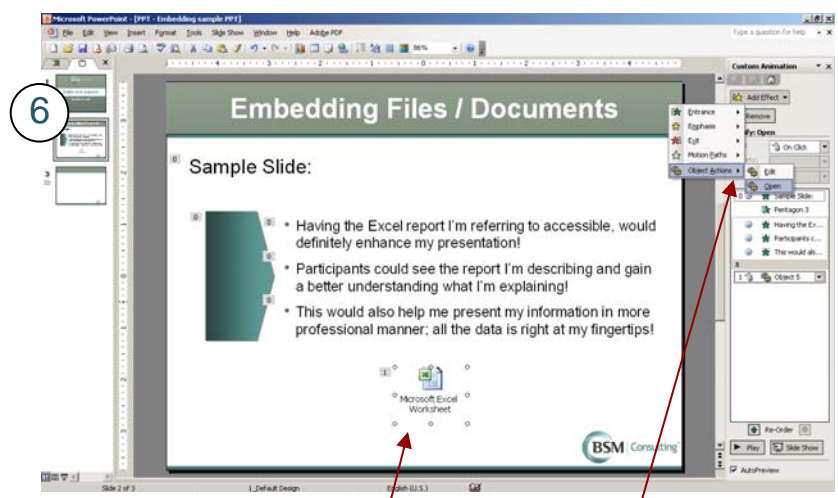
Microsoft PowerPoint - [PPT - Embedding sample PPT]

File Edit View Insert Format Tools Slide Show Window Help Adobe PDF

Type a question for help

86%

6

Embedding Files / Documents

0

Sample Slide:

0

0

0

0

• Having the Excel report I'm referring to accessible, would definitely enhance my presentation!

• Participants could see the report I'm describing and gain a better understanding what I'm explaining!

• This would also help me present my information in more professional manner; all the data is right at my fingertips!

1

Microsoft Excel Worksheet

BSM Consulting

Custom Animation

Add Effect

Remove

dify: Open

On Click

Entrance

Emphasis

Exit

Motion Paths

Object Actions

Edit

Open

0

Sample Slide:

Pentagon 3

Having the Ex...

Participants c...

This would als...

1

Object 5

Re-Order

Play

Slide Show

AutoPreview

Slide 2 of 3

1_Default Design

English (U.S.)